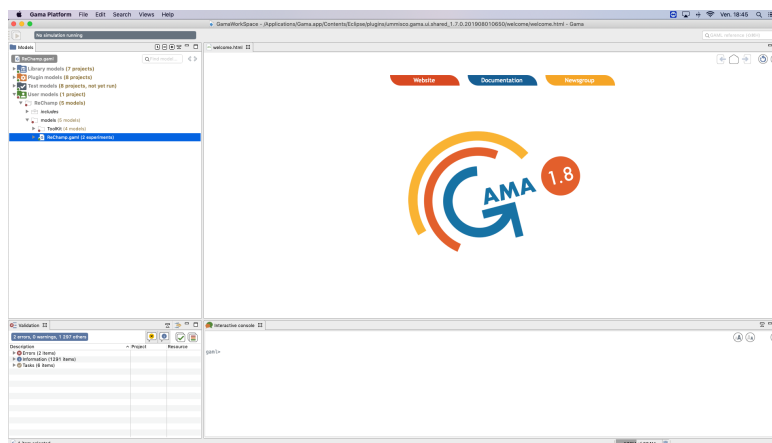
Gama Platform File Edit Search Views Help

Ven. 18:45

GamaWorkSpace - /Applications/Gama.app/Contents/Eclipse/plugins/ummisco.gama.ui.shared_1.7.0.201906010650/welcome/welcome.html - Gama

No simulation running

GAML reference (Ctrl+)

Models

welcome.html

ReChamp.gaml

Find model...

Library models (7 projects)
Plugin models (8 projects)
Test models (8 projects, not yet run)
User models (1 project)
ReChamp (5 models)
includes
models (5 models)
ToolKit (4 models)
ReChamp.gaml (2 experiments)

Website

Documentation

Newsgroup

AMA

1.8

Validation

2 errors, 0 warnings, 1 297 others

Description

Project

Resource

Errors (2 items)
Information (1291 items)
Tasks (6 items)

Interactive console

gaml>

1 item selected